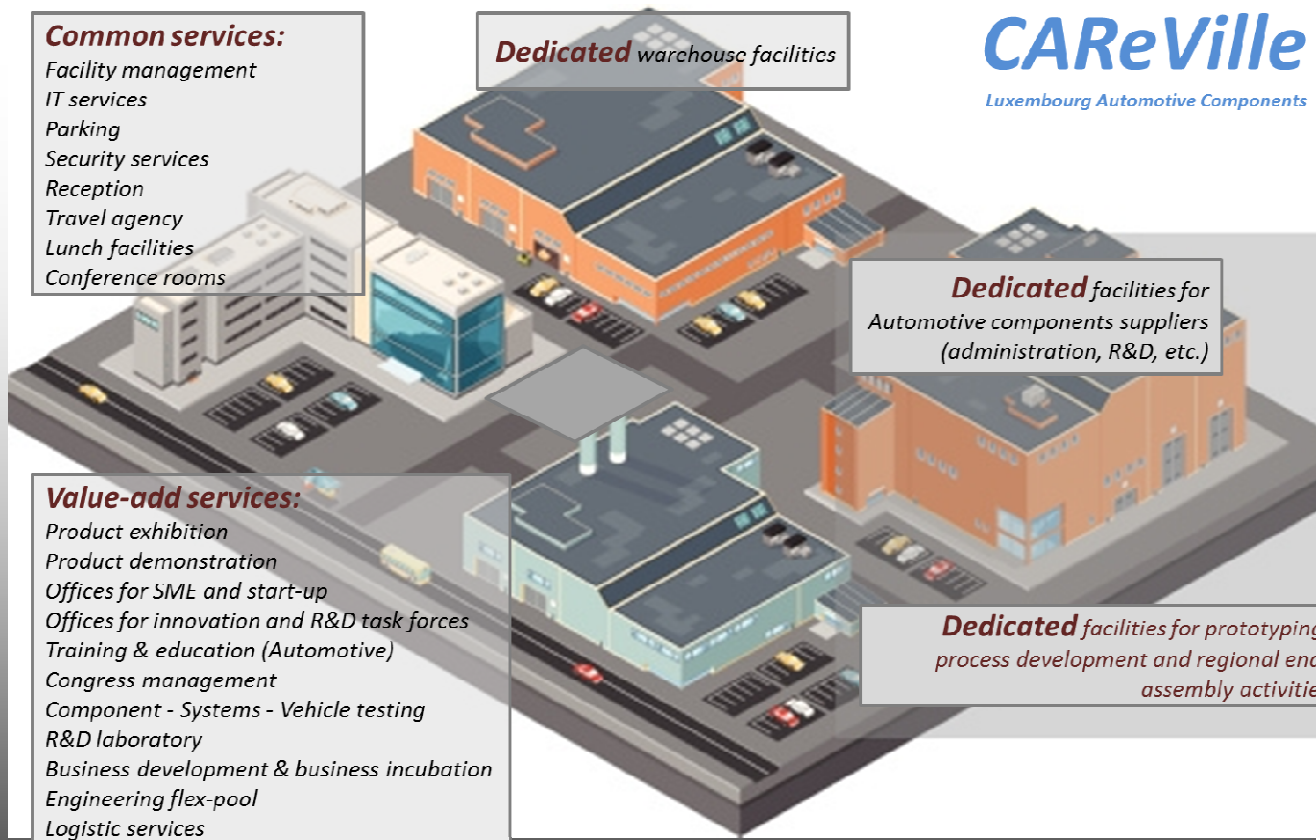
Common services:
Facility management
IT services
Parking
Security services
Reception
Travel agency
Lunch facilities
Conference rooms

Dedicated warehouse facilities

CAReVille
Luxembourg Automotive Components

Dedicated facilities for Automotive components suppliers (administration, R&D, etc.)

Value-add services:
Product exhibition
Product demonstration
Offices for SME and start-up
Offices for innovation and R&D task forces
Training & education (Automotive)
Congress management
Component - Systems - Vehicle testing
R&D laboratory
Business development & business incubation
Engineering flex-pool
Logistic services

Dedicated facilities for prototyping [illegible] process development and regional en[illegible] assembly activiti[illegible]